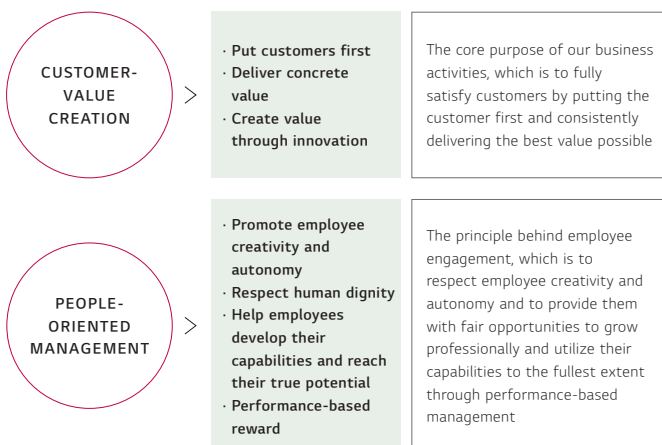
CUSTOMER-VALUE CREATION

· Put customers first
· Deliver concrete value
· Create value through innovation

The core purpose of our business activities, which is to fully satisfy customers by putting the customer first and consistently delivering the best value possible

PEOPLE-ORIENTED MANAGEMENT

· Promote employee creativity and autonomy
· Respect human dignity
· Help employees develop their capabilities and reach their true potential
· Performance-based reward

The principle behind employee engagement, which is to respect employee creativity and autonomy and to provide them with fair opportunities to grow professionally and utilize their capabilities to the fullest extent through performance-based management